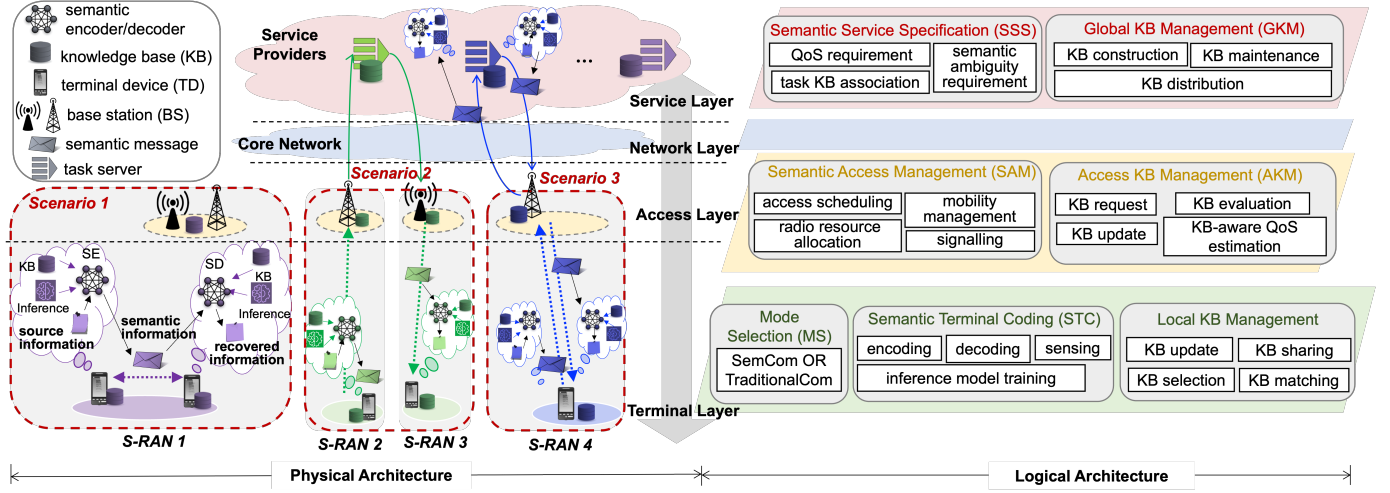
semantic encoder/decoder
knowledge base (KB)
terminal device (TD)
base station (BS)
semantic message
task server

Service Providers
...
Service Layer
Core Network
Network Layer
Scenario 1
Scenario 2
Scenario 3
Access Layer
SE
KB
Inference
source information
semantic information
SD
KB
Inference
recovered information
Terminal Layer
S-RAN 1
S-RAN 2
S-RAN 3
S-RAN 4

Semantic Service Specification (SSS)
QoS requirement
semantic ambiguity requirement
task KB association
Global KB Management (GKM)
KB construction
KB maintenance
KB distribution

Semantic Access Management (SAM)
access scheduling
mobility management
radio resource allocation
signalling
Access KB Management (AKM)
KB request
KB evaluation
KB update
KB-aware QoS estimation

Mode Selection (MS)
SemCom OR TraditionalCom
Semantic Terminal Coding (STC)
encoding
decoding
sensing
inference model training
Local KB Management
KB update
KB sharing
KB selection
KB matching

Physical Architecture
Logical Architecture